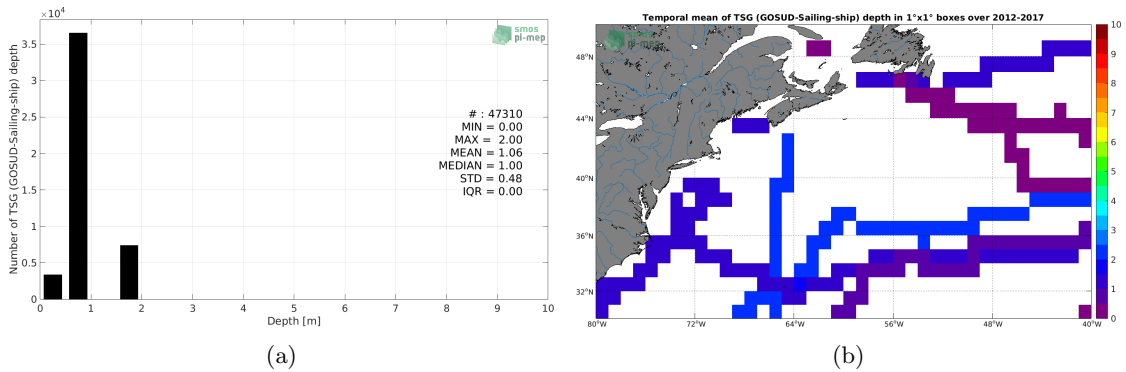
$\times10^4$

3.5

3

2.5

2

1.5

1

0.5

0

Number of TSG (GOSUD-Sailing-ship) depth

smos pi-mep

# : 47310
MIN = 0.00
MAX = 2.00
MEAN = 1.06
MEDIAN = 1.00
STD = 0.48
IQR = 0.00

0 1 2 3 4 5 6 7 8 9 10

Depth [m]

(a)

Temporal mean of TSG (GOSUD-Sailing-ship) depth in 1°x1° boxes over 2012-2017

48°N

44°N

40°N

36°N

32°N

80°W 72°W 64°W 56°W 48°W 40°W

10 9 8 7 6 5 4 3 2 1 0

(b)